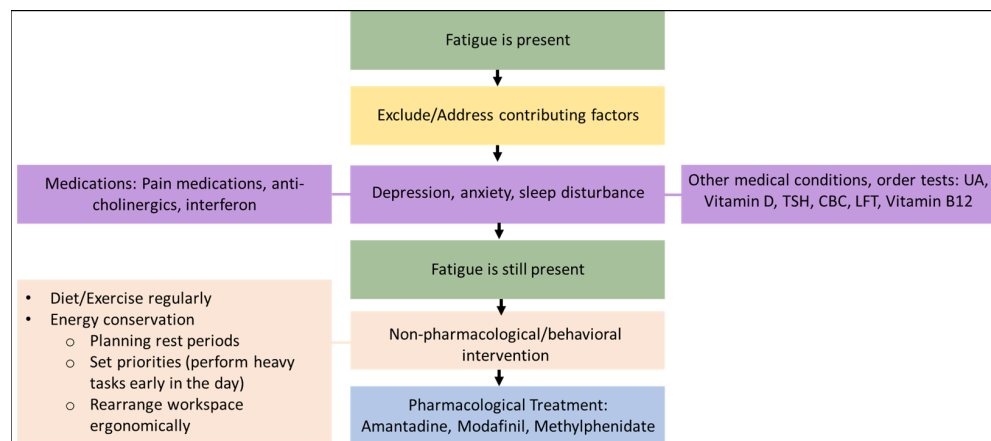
Fatigue is present

Exclude/Address contributing factors

Medications: Pain medications, anticholinergics, interferon

Depression, anxiety, sleep disturbance

Other medical conditions, order tests: UA, Vitamin D, TSH, CBC, LFT, Vitamin B12

Fatigue is still present

- Diet/Exercise regularly
- Energy conservation
  - Planning rest periods
  - Set priorities (perform heavy tasks early in the day)
  - Rearrange workspace ergonomically

Non-pharmacological/behavioral intervention

Pharmacological Treatment: Amantadine, Modafinil, Methylphenidate